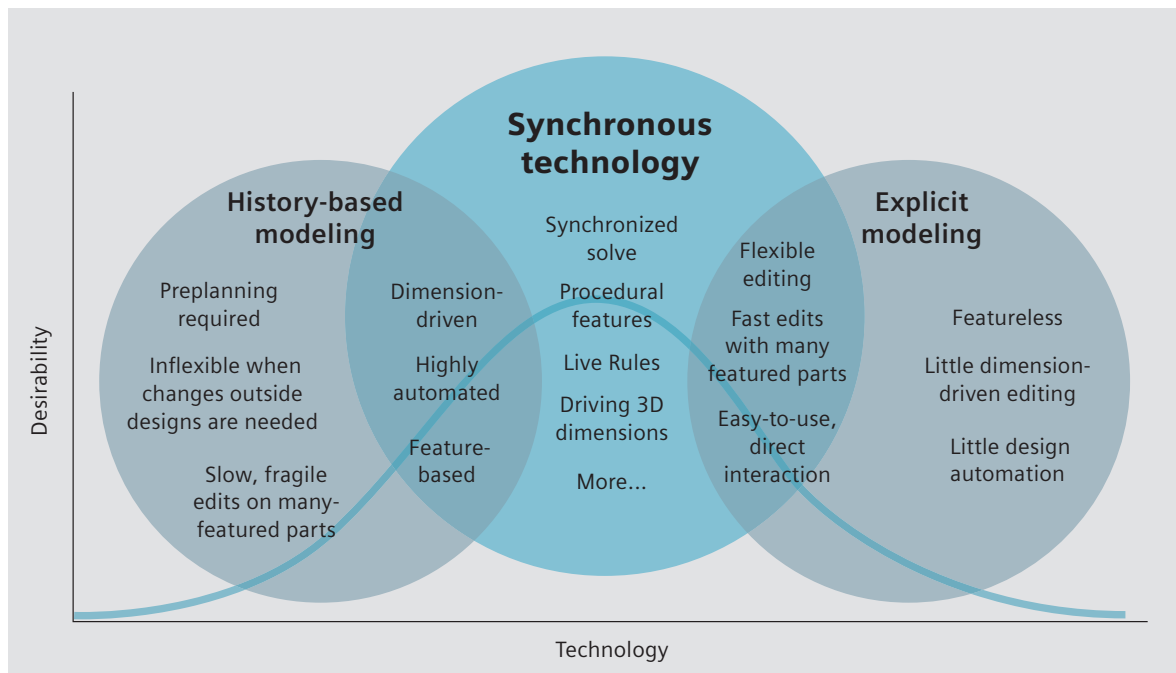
Synchronous technology

History-based modeling

Explicit modeling

Preplanning required

Inflexible when changes outside designs are needed

Slow, fragile edits on many-featured parts

Dimension-driven

Highly automated

Feature-based

Synchronized solve

Procedural features

Live Rules

Driving 3D dimensions

More...

Flexible editing

Fast edits with many featured parts

Easy-to-use, direct interaction

Featureless

Little dimension-driven editing

Little design automation

Desirability

Technology